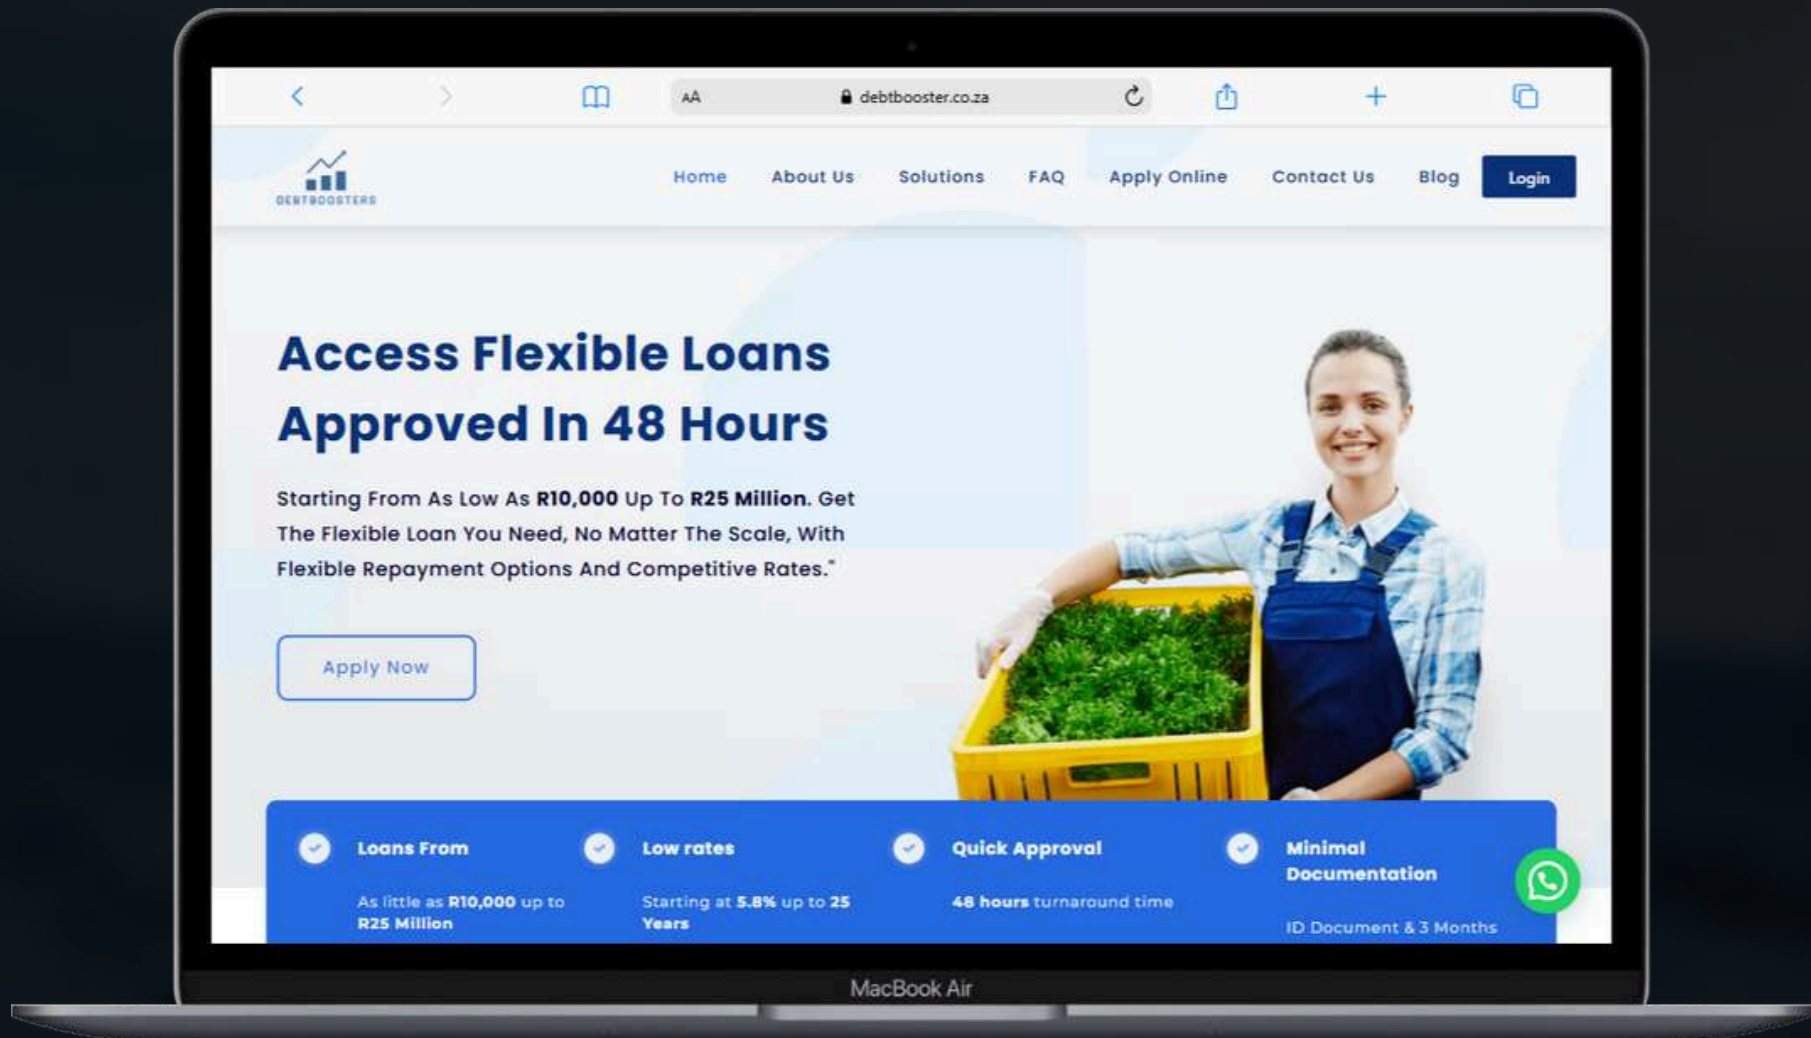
AA debtbooster.co.za

DEBTBOOSTERS

Home About Us Solutions FAQ Apply Online Contact Us Blog Login

Access Flexible Loans Approved In 48 Hours

Starting From As Low As **R10,000** Up To **R25 Million**. Get The Flexible Loan You Need, No Matter The Scale, With Flexible Repayment Options And Competitive Rates."

Apply Now

Loans From

As little as **R10,000** up to **R25 Million**

Low rates

Starting at **5.8%** up to **25 Years**

Quick Approval

**48 hours** turnaround time

Minimal Documentation

ID Document & 3 Months

MacBook Air